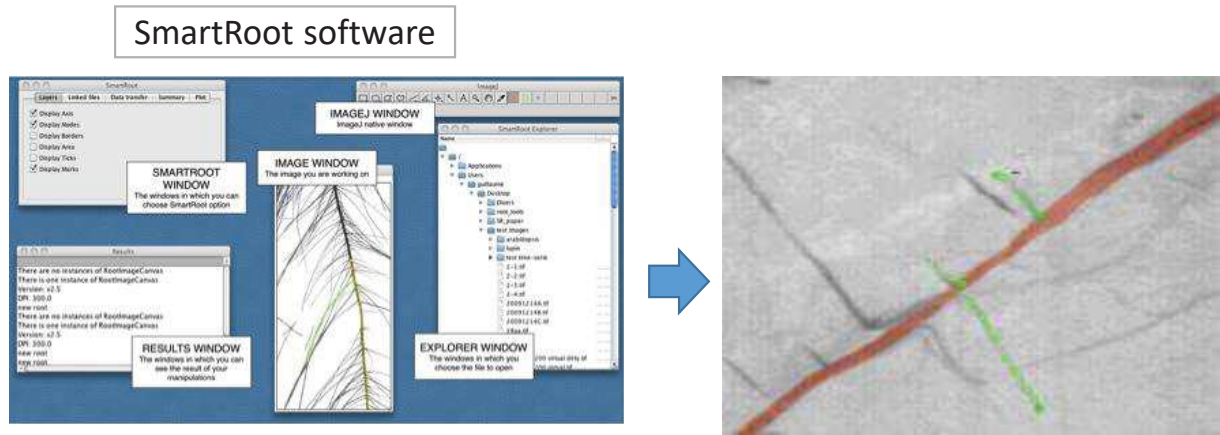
SmartRoot software

SmartRoot

Layers | Linked files | Data transfer | Summary | Plot

Display Axis
Display Nodes
Display Borders
Display Area
Display Ticks
Display Marks

SMARTROOT WINDOW
The windows in which you can choose SmartRoot option

ImageJ

IMAGEJ WINDOW
ImageJ native window

IMAGE WINDOW
The image you are working on

SmartRoot Explorer

Name

Applications
Users
guillaume
Desktop
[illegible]
root_tools
SR_paper
test images
arabidopsis
lupin
test time-serie
2-1.tif
2-2.tif
2-3.tif
2-4.tif
20091214A.tif
20091214B.tif
20091214C.tif
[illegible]

Results

There are no instances of RootImageCanvas
There is one instance of RootImageCanvas
Version: v2.5
DPI: 300.0
new root
There are no instances of RootImageCanvas
There is one instance of RootImageCanvas
Version: v2.5
DPI: 300.0
new root
new root

RESULTS WINDOW
The windows in which you can see the result of your manipulations

EXPLORER WINDOW
The windows in which you choose the file to open